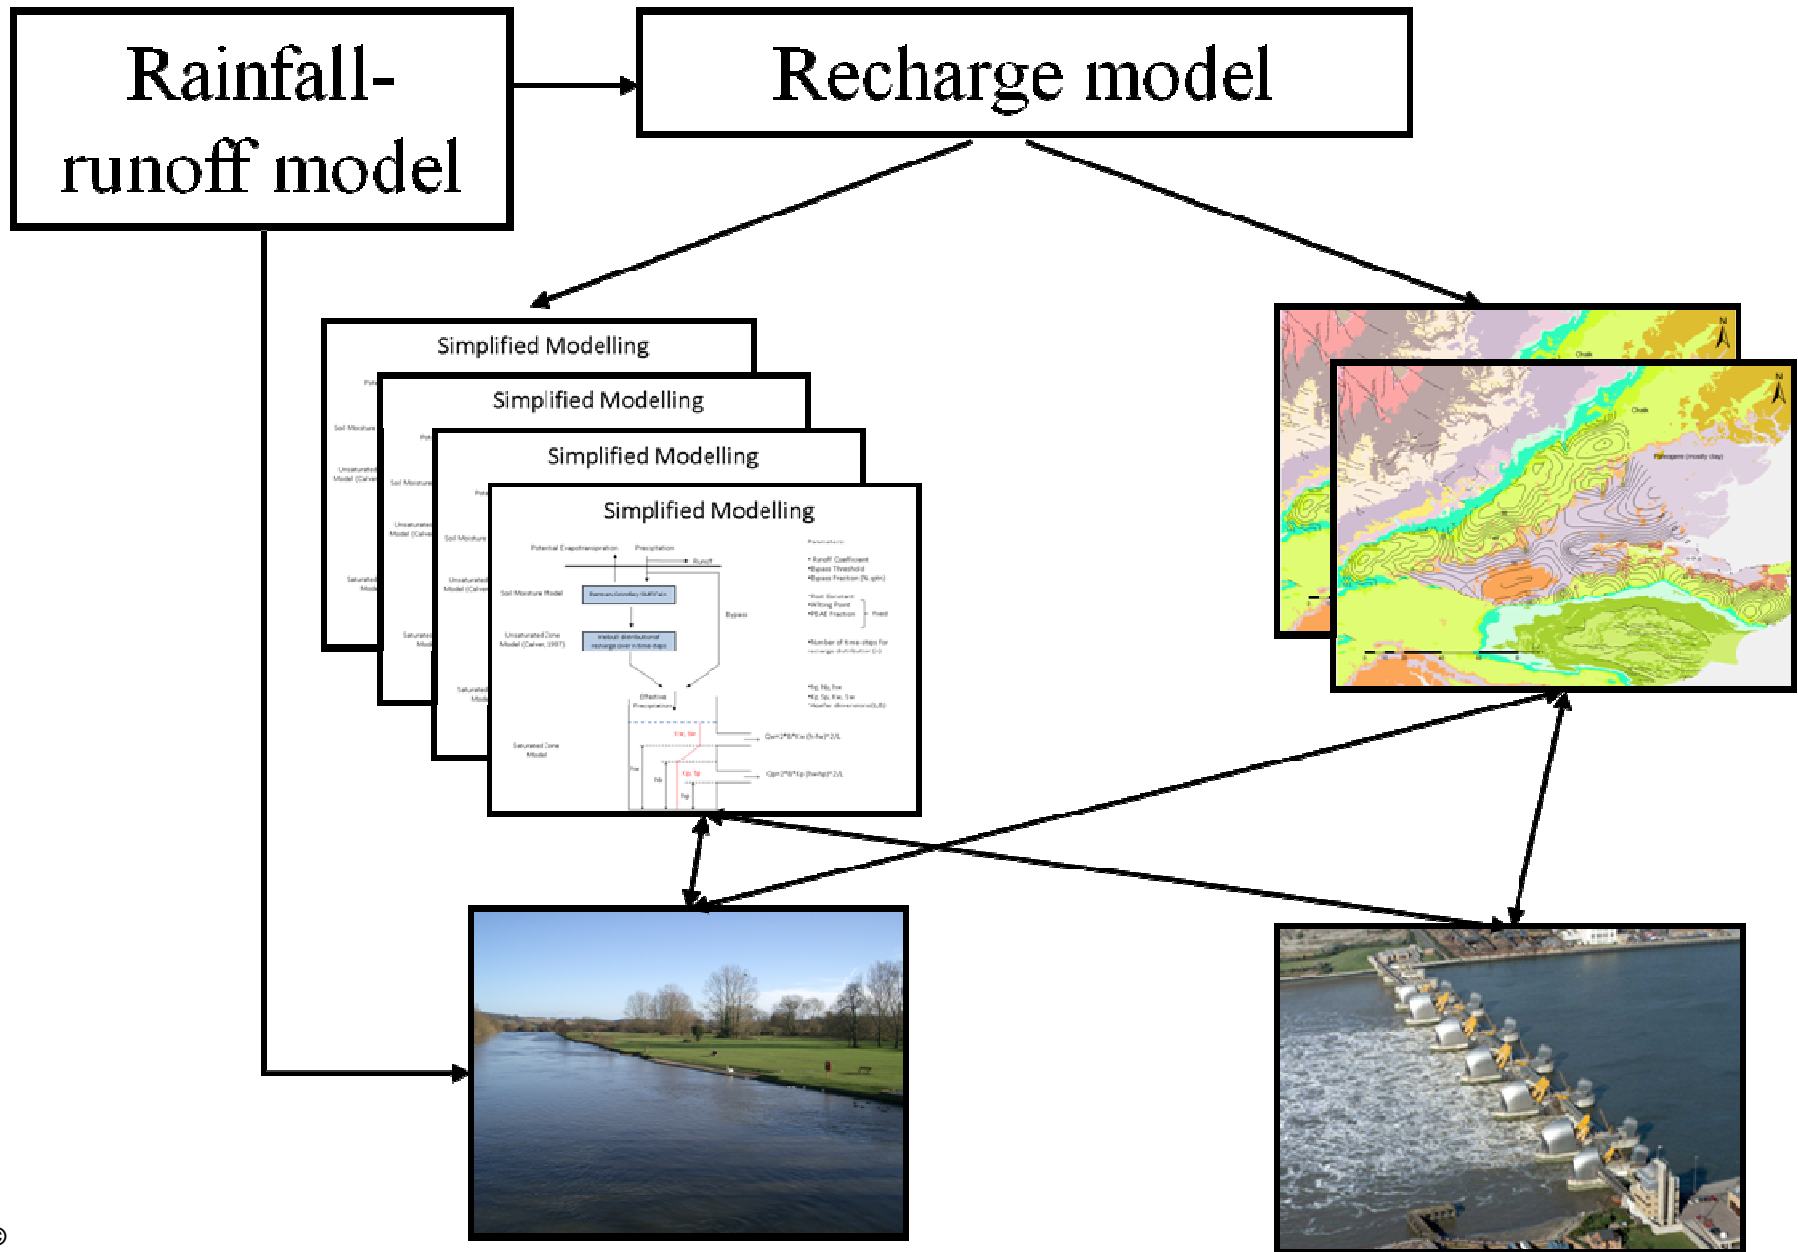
Rainfall-runoff model

Recharge model

Simplified Modelling

Simplified Modelling

Simplified Modelling

Simplified Modelling

Potential Evapotranspiration

Precipitation

Runoff

Soil Moisture Model

Bypass

Unsaturated Zone Model (Calver, 1997)

Effective Precipitation

Saturated Zone Model

Parameters:

• Runoff Coefficient
•Bypass Threshold
•Bypass Fraction (% gdn)

•Root Constant
•Wilting Point
•PE:AE Fraction

Fixed

•Number of time-steps for recharge distribution (n)

•Sy, Nb, hw
•Kp, Sp, Kw, Sw

Qw=2*B*Kw (h-hw)*2/L

Qp=2*B*Kp (hw-hp)*2/L

Chalk

Chalk

Palaeogene (mostly clay)